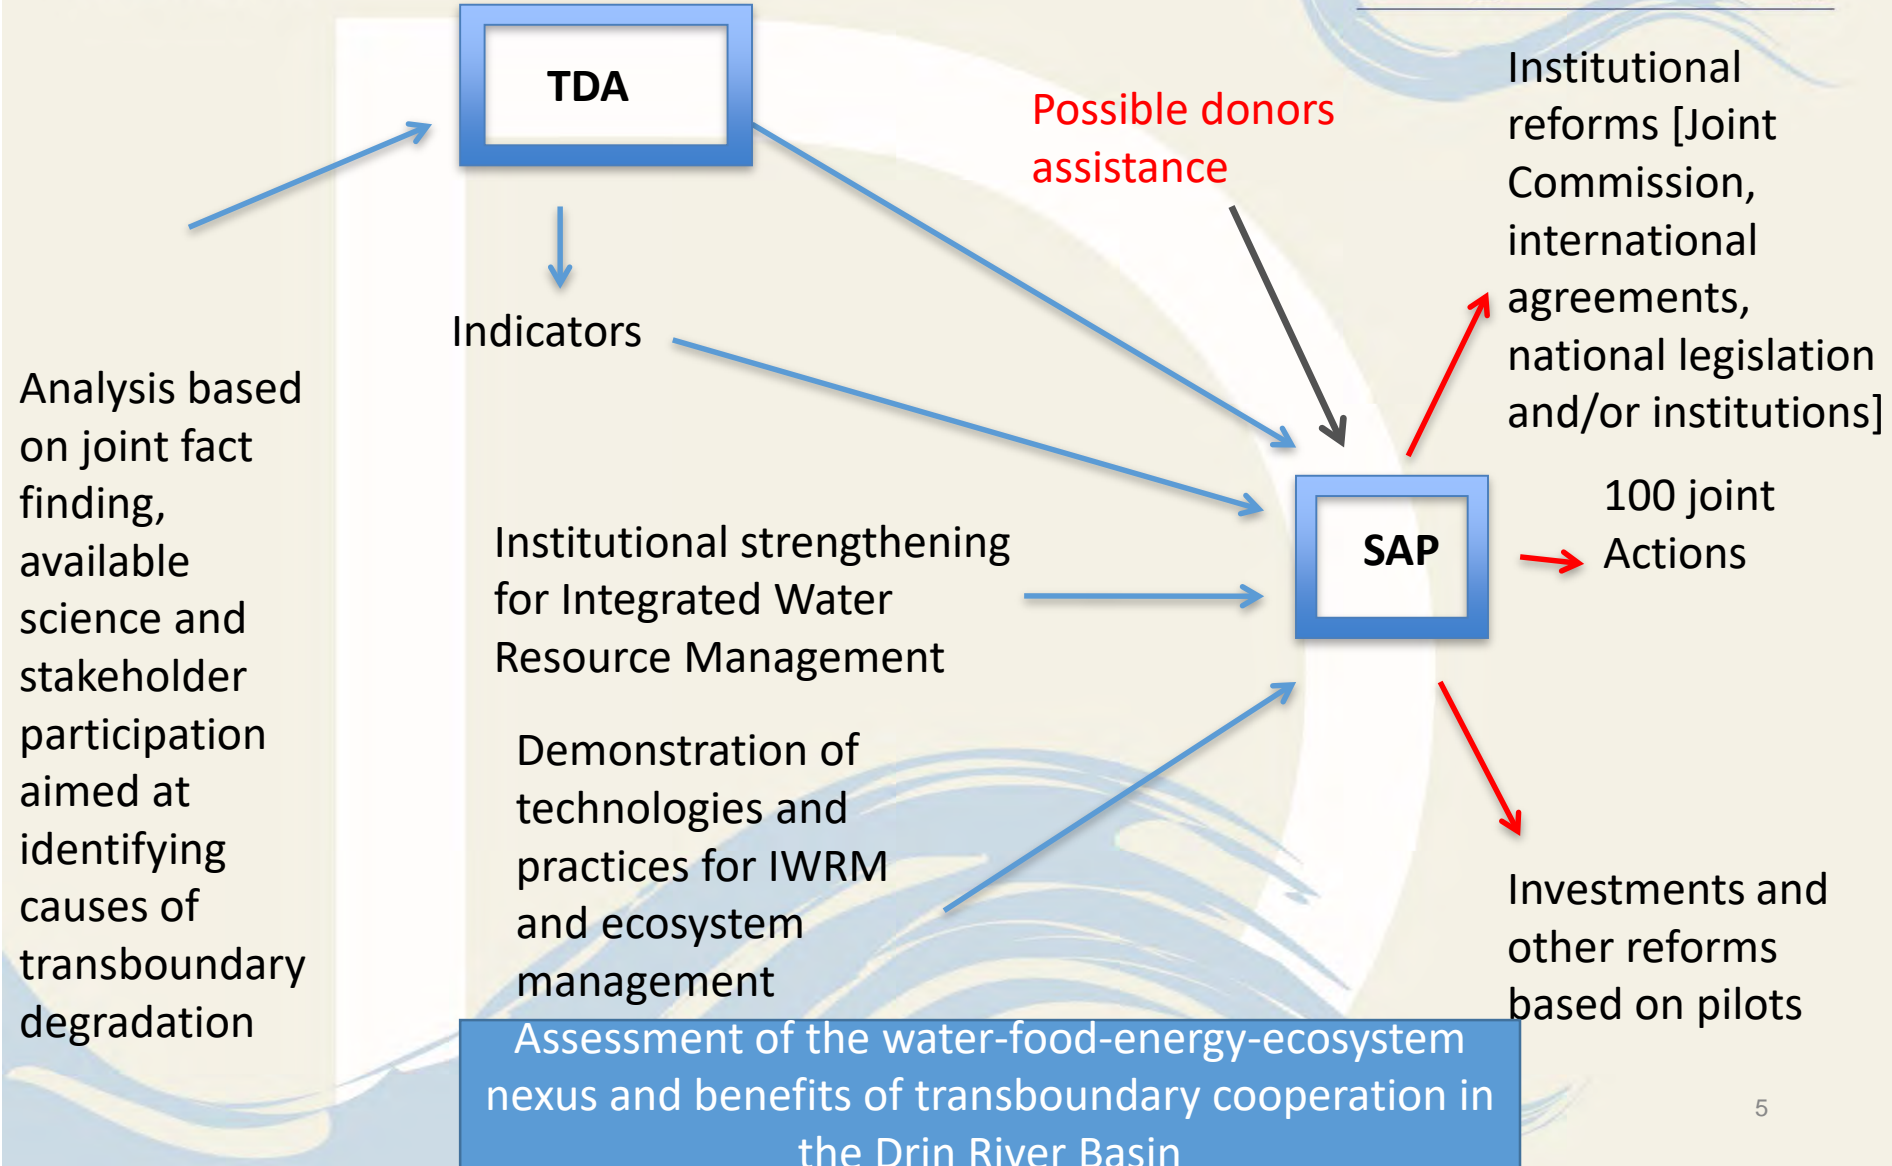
TDA

Possible donors assistance

Institutional reforms [Joint Commission, international agreements, national legislation and/or institutions]

Indicators

Analysis based on joint fact finding, available science and stakeholder participation aimed at identifying causes of transboundary degradation

Institutional strengthening for Integrated Water Resource Management

SAP

100 joint Actions

Demonstration of technologies and practices for IWRM and ecosystem management

Investments and other reforms based on pilots

Assessment of the water-food-energy-ecosystem nexus and benefits of transboundary cooperation in the Drin River Basin

5